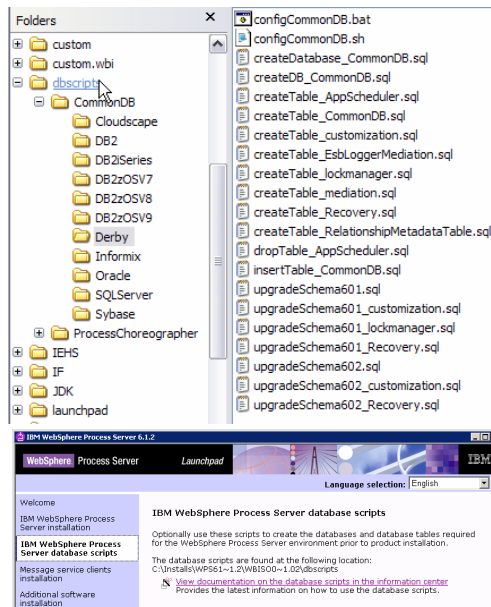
Folders ×

custom
custom.wbi
dbscripts
CommonDB
Cloudscape
DB2
DB2iSeries
DB2zOSV7
DB2zOSV8
DB2zOSV9
Derby
Informix
Oracle
SQLServer
Sybase
ProcessChoreographer
IEHS
IF
JDK
launchpad

configCommonDB.bat
configCommonDB.sh
createDatabase_CommonDB.sql
createDB_CommonDB.sql
createTable_AppScheduler.sql
createTable_CommonDB.sql
createTable_customization.sql
createTable_EsbLoggerMediation.sql
createTable_lockmanager.sql
createTable_mediation.sql
createTable_Recovery.sql
createTable_RelationshipMetadataTable.sql
dropTable_AppScheduler.sql
insertTable_CommonDB.sql
upgradeSchema601.sql
upgradeSchema601_customization.sql
upgradeSchema601_lockmanager.sql
upgradeSchema601_Recovery.sql
upgradeSchema602.sql
upgradeSchema602_customization.sql
upgradeSchema602_Recovery.sql

IBM WebSphere Process Server 6.1.2

WebSphere Process Server Launchpad IBM

Language selection: English

Welcome
IBM WebSphere Process Server installation
IBM WebSphere Process Server database scripts
Message service clients installation
Additional software installation

IBM WebSphere Process Server database scripts

Optionally use these scripts to create the databases and database tables required for the WebSphere Process Server environment prior to product installation.

The database scripts are found at the following location:
C:\Installs\WPS61~1.2\WBIS00~1.02\dbscripts

View documentation on the database scripts in the information center
Provides the latest information on how to use the database scripts.